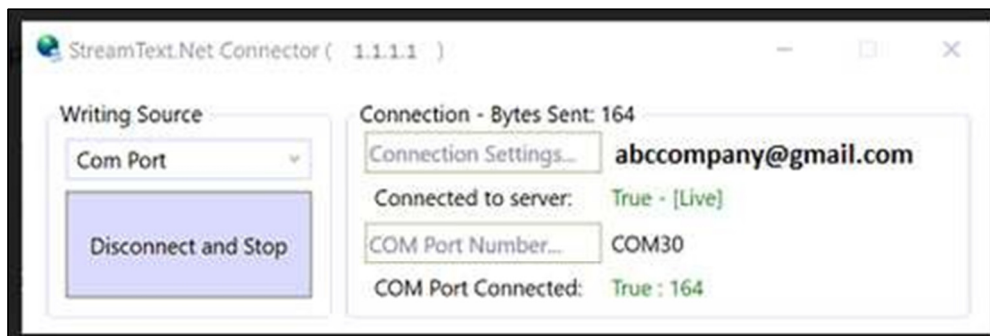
StreamText.Net Connector ( 1.1.1.1 )

Writing Source

Com Port

Disconnect and Stop

Connection - Bytes Sent: 164

Connection Settings... abccompany@gmail.com

Connected to server: True - [Live]

COM Port Number... COM30

COM Port Connected: True : 164